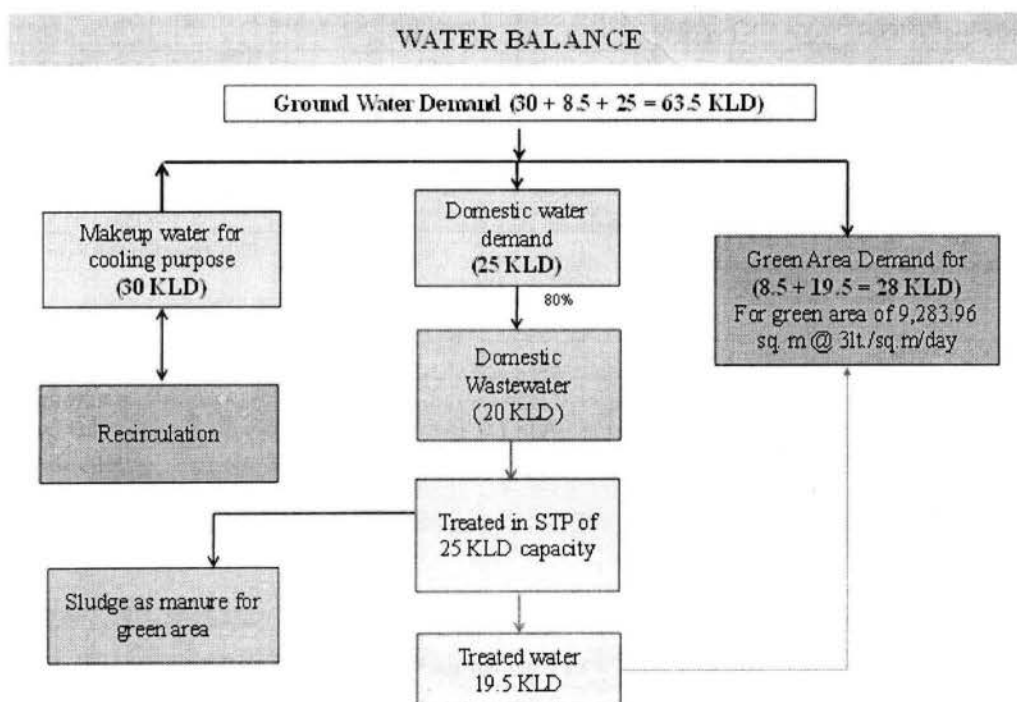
WATER BALANCE

Ground Water Demand (30 + 8.5 + 25 = 63.5 KLD)

Makeup water for cooling purpose (30 KLD)

Domestic water demand (25 KLD)

Green Area Demand for (8.5 + 19.5 = 28 KLD) For green area of 9,283.96 sq. m @ 3lt./sq.m/day

80%

Recirculation

Domestic Wastewater (20 KLD)

Treated in STP of 25 KLD capacity

Sludge as manure for green area

Treated water 19.5 KLD